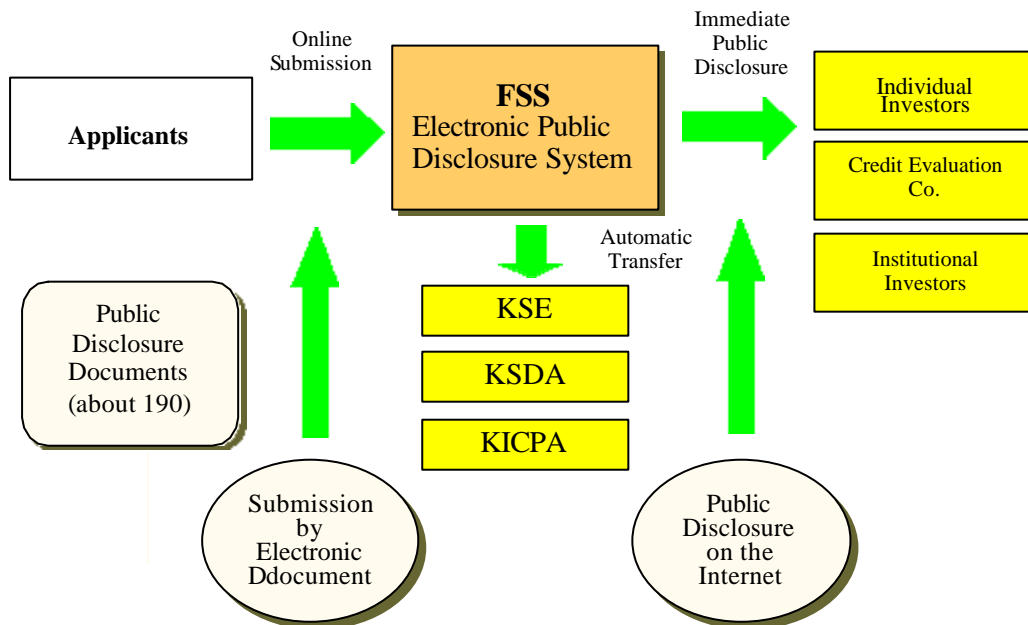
Applicants

Online Submission

FSS
Electronic Public Disclosure System

Immediate Public Disclosure

Individual Investors

Credit Evaluation Co.

Institutional Investors

Automatic Transfer

KSE

KSDA

KICPA

Public Disclosure Documents (about 190)

Submission by Electronic Ddocument

Public Disclosure on the Internet